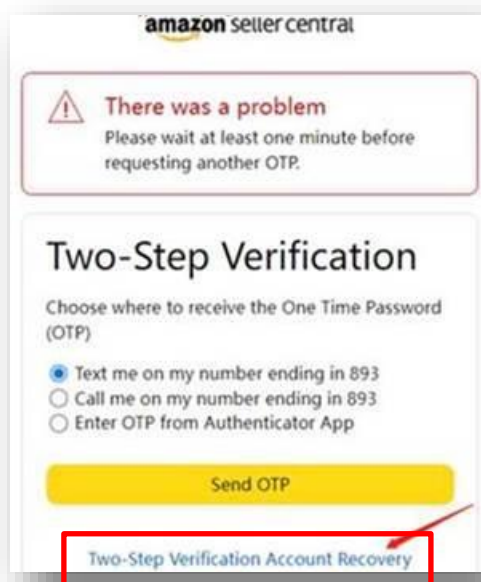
amazon seller central

There was a problem
Please wait at least one minute before requesting another OTP.

Two-Step Verification

Choose where to receive the One Time Password (OTP)

Text me on my number ending in 893
Call me on my number ending in 893
Enter OTP from Authenticator App

Send OTP

Two-Step Verification Account Recovery